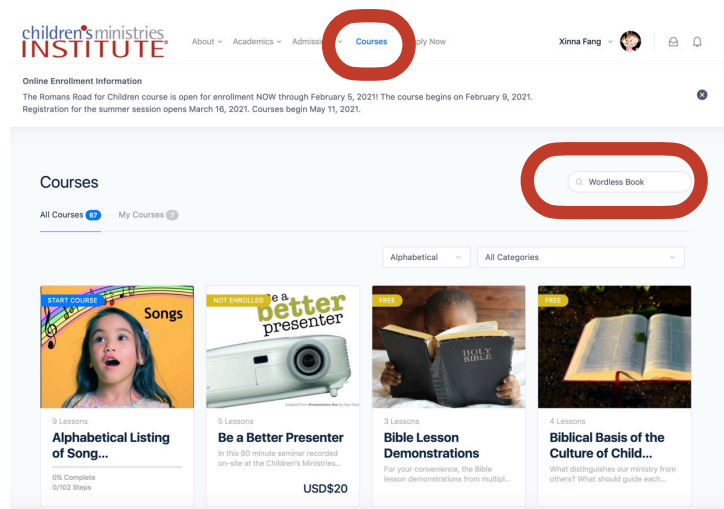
children's ministries INSTITUTE®

About ⌄ Academics ⌄ Admissi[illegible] ⌄ Courses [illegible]ply Now

Xinna Fang ⌄

Online Enrollment Information

The Romans Road for Children course is open for enrollment NOW through February 5, 2021! The course begins on February 9, 2021. Registration for the summer session opens March 16, 2021. Courses begin May 11, 2021.

Courses

Wordless Book

All Courses 67 My Courses 7

Alphabetical ⌄ All Categories ⌄

START COURSE
Songs
9 Lessons
Alphabetical Listing of Song...
0% Complete
0/102 Steps

NOT ENROLLED
be a better presenter
5 Lessons
Be a Better Presenter
In this 80 minute seminar recorded on-site at the Children's Ministries...
USD$20

FREE
HOLY BIBLE
3 Lessons
Bible Lesson Demonstrations
For your convenience, the Bible lesson demonstrations from multipl...

FREE
4 Lessons
Biblical Basis of the Culture of Child...
What distinguishes our ministry from others? What should guide each...